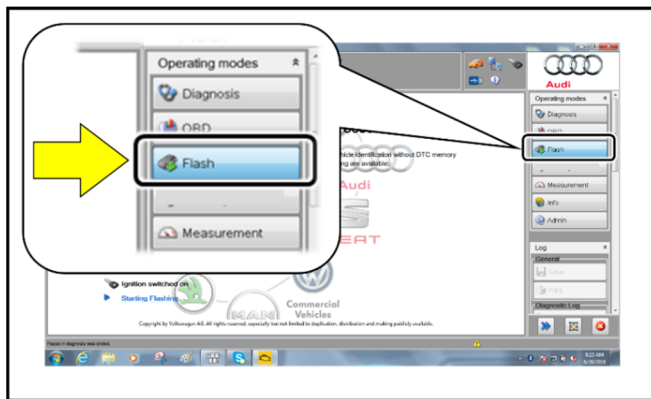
Operating modes
Diagnosis
OBD
Flash
Measurement

Audi
Operating modes
Diagnosis
OBD
Flash
Measurement
Info
Admin

vehicle identification without DTC memory
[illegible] are available.
Audi
EAT

Log
General
Save
Print
Diagnostic Log

Ignition switched on
Starting Flashing
Commercial Vehicles
Copyright by Volkswagen AG. All rights reserved, especially but not limited to duplication, distribution and making publicly available.

Pause in diagnosis was ended.